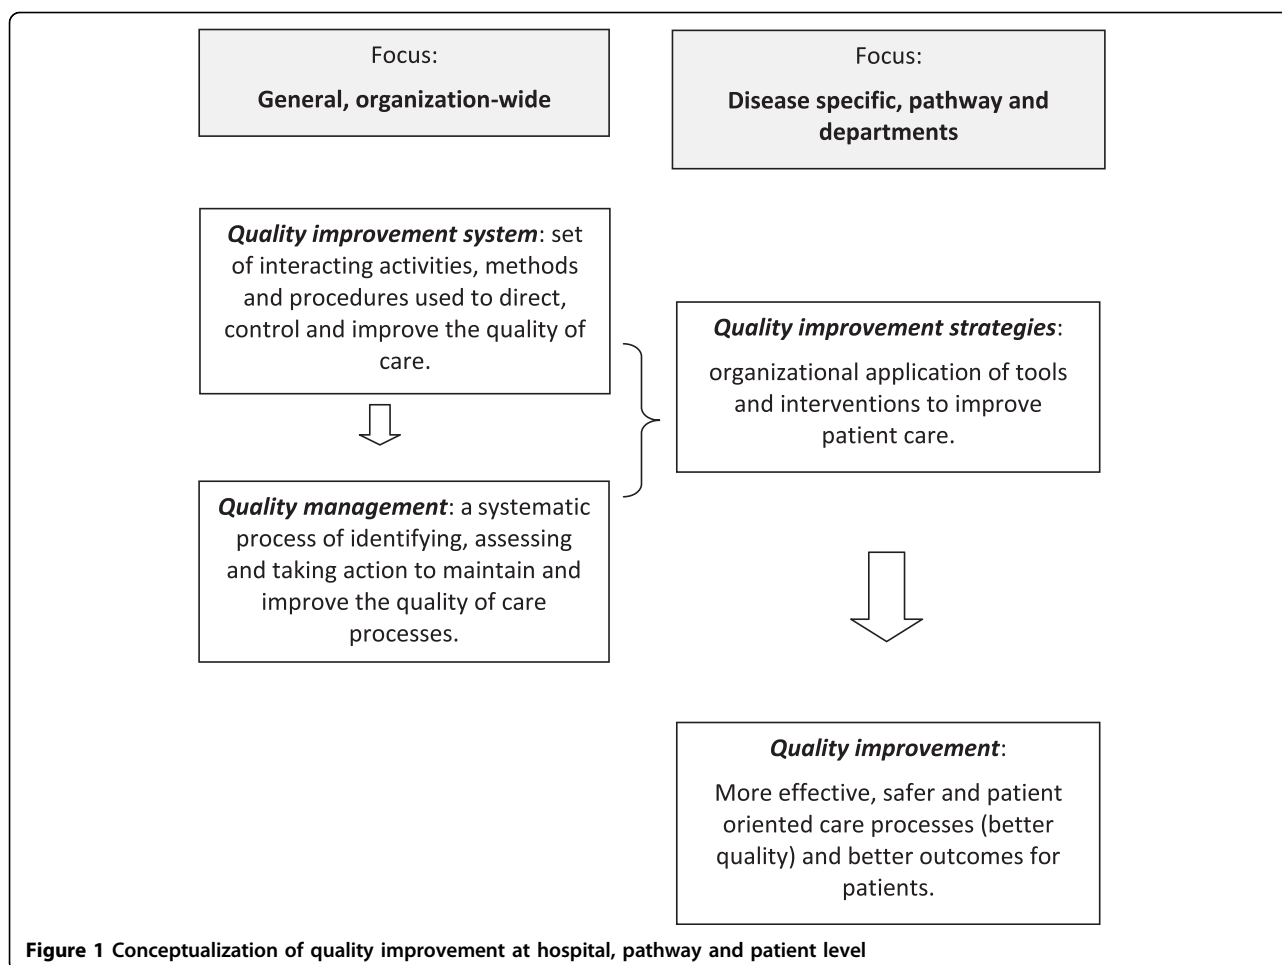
Focus:

General, organization-wide

Focus:

Disease specific, pathway and departments

*Quality improvement system*: set of interacting activities, methods and procedures used to direct, control and improve the quality of care.

*Quality management*: a systematic process of identifying, assessing and taking action to maintain and improve the quality of care processes.

*Quality improvement strategies*:

organizational application of tools and interventions to improve patient care.

*Quality improvement*:

More effective, safer and patient oriented care processes (better quality) and better outcomes for patients.

**Figure 1 Conceptualization of quality improvement at hospital, pathway and patient level**